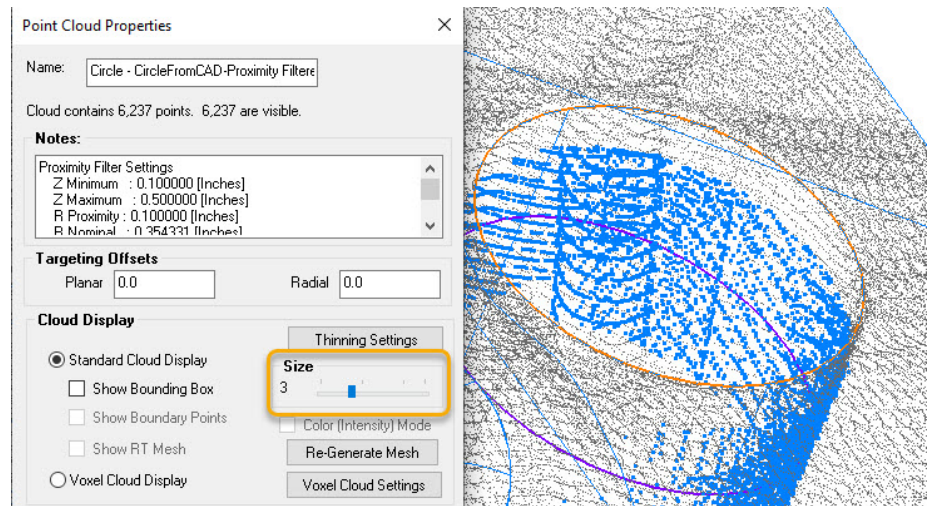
Point Cloud Properties

Name: Circle - CircleFromCAD-Proximity Filtere

Cloud contains 6,237 points. 6,237 are visible.

Notes:

Proximity Filter Settings
Z Minimum : 0.100000 [Inches]
Z Maximum : 0.500000 [Inches]
R Proximity : 0.100000 [Inches]
R Nominal : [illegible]

Targeting Offsets

Planar 0.0

Radial 0.0

Cloud Display

Thinning Settings

Standard Cloud Display

Size
3

Show Bounding Box

Show Boundary Points

Color (Intensity) Mode

Show RT Mesh

Re-Generate Mesh

Voxel Cloud Display

Voxel Cloud Settings